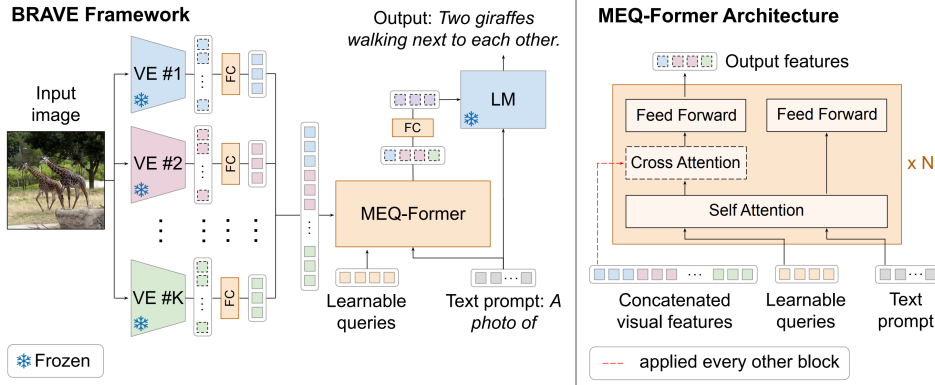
BRAVE Framework

Input image

VE #1

FC

VE #2

FC

VE #K

FC

Output: *Two giraffes walking next to each other.*

LM

FC

MEQ-Former

Learnable queries

Text prompt: *A photo of*

Frozen

MEQ-Former Architecture

Output features

Feed Forward

Feed Forward

Cross Attention

x N

Self Attention

Concatenated visual features

Learnable queries

Text prompt

applied every other block